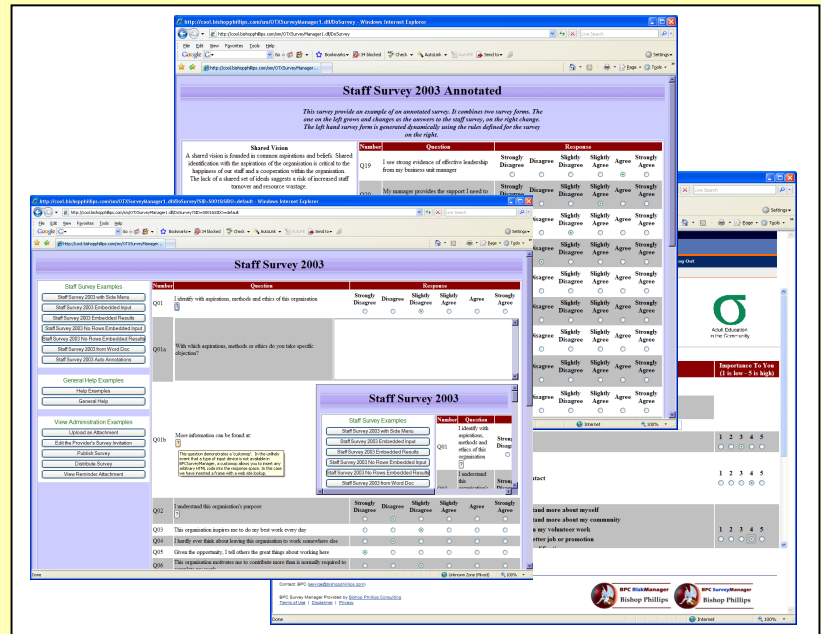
http://cool.bishopphillips.com/em/OTXSurveyManager1.dll/DoSurvey - Windows Internet Explorer

Staff Survey 2003 Annotated

This survey provide an example of an annotated survey. It combines two survey forms. The one on the left grows and changes as the answers to the staff survey, on the right change. The left hand survey form is generated dynamically using the rules defined for the survey on the right.

Shared Vision
A shared vision is founded in common aspirations and beliefs. Shared identification with the aspirations of the organisation is critical to the happiness of our staff and a cooperation within the organisation. The lack of a shared set of ideals suggests a risk of increased staff turnover and resource wastage.

| Number | Question | Strongly Disagree | Disagree | Slightly Disagree | Slightly Agree | Agree | Strongly Agree |
|---|---|---|---|---|---|---|---|
| Q19 | I see strong evidence of effective leadership from my business unit manager | | | | | | |
| Q20 | My manager provides the support I need to | | | | | | |

http://cool.bishopphillips.com/em/OTXSurveyManager1.dll/DoSurvey?SID=5001&SBO=default - Windows Internet Explorer

Staff Survey 2003

Staff Survey Examples
Staff Survey 2003 with Side Menu
Staff Survey 2003 Embedded Input
Staff Survey 2003 Embedded Results
Staff Survey 2003 No Rows Embedded Input
Staff Survey 2003 No Rows Embedded Results
Staff Survey 2003 from Word Doc
Staff Survey 2003 Auto Annotations

General Help Examples
Help Examples
General Help

View Administration Examples
Upload an Attachment
Edit the Provider's Survey Invitation
Publish Survey
Distribute Survey
View Reminder Attachment

| Number | Question | Strongly Disagree | Disagree | Slightly Disagree | Slightly Agree | Agree | Strongly Agree |
|---|---|---|---|---|---|---|---|
| Q01 | I identify with aspirations, methods and ethics of this organisation | | | | | | |
| Q01a | With which aspirations, methods or ethics do you take specific objection? | | | | | | |
| Q01b | More information can be found at: | | | | | | |
| Q02 | I understand this organisation's purpose | | | | | | |
| Q03 | This organisation inspires me to do my best work every day | | | | | | |
| Q04 | I hardly ever think about leaving this organisation to work somewhere else | | | | | | |
| Q05 | Given the opportunity, I tell others the great things about working here | | | | | | |
| Q06 | This organisation motivates me to contribute more than is normally required to | | | | | | |

This question demonstrates a "customput". In the unlikely event that a type of input device is not available in BPCSurveyManager, a customput allows you to insert any arbitrary HTML code into the response space. In this case we have inserted a frame with a web site lookup.

Staff Survey 2003
Staff Survey Examples
Staff Survey 2003 with Side Menu
Staff Survey 2003 Embedded Input
Staff Survey 2003 Embedded Results
Staff Survey 2003 No Rows Embedded Input
Staff Survey 2003 No Rows Embedded Results
Staff Survey 2003 from Word Doc
Q01 I identify with aspirations, methods and ethics of this organisation
I understand this organisation's

Adult Education in the Community
Importance To You (1 is low - 5 is high)
1 2 3 4 5
contact
nd more about myself
nd more about my community
my volunteer work
etter job or promotion

Contact: BPC (service@bishopphillips.com)
BPC Survey Manager Provided by Bishop Phillips Consulting
Terms of Use | Disclaimer | Privacy
BPC RiskManager Bishop Phillips
BPC SurveyManager Bishop Phillips

Done
Internet
100%
Unknown Zone (Mixed)